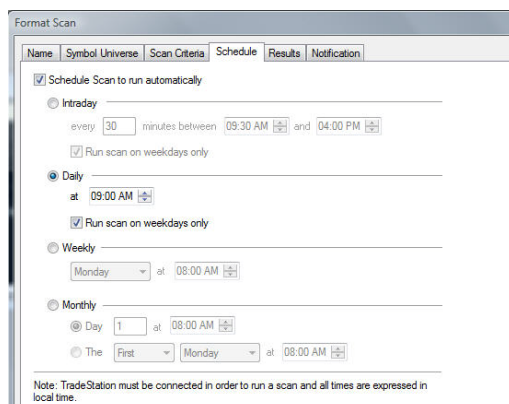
Format Scan

Name | Symbol Universe | Scan Criteria | Schedule | Results | Notification

Schedule Scan to run automatically

Intraday

every 30 minutes between 09:30 AM and 04:00 PM

Run scan on weekdays only

Daily

at 09:00 AM

Run scan on weekdays only

Weekly

Monday at 08:00 AM

Monthly

Day 1 at 08:00 AM

The First Monday at 08:00 AM

Note: TradeStation must be connected in order to run a scan and all times are expressed in local time.